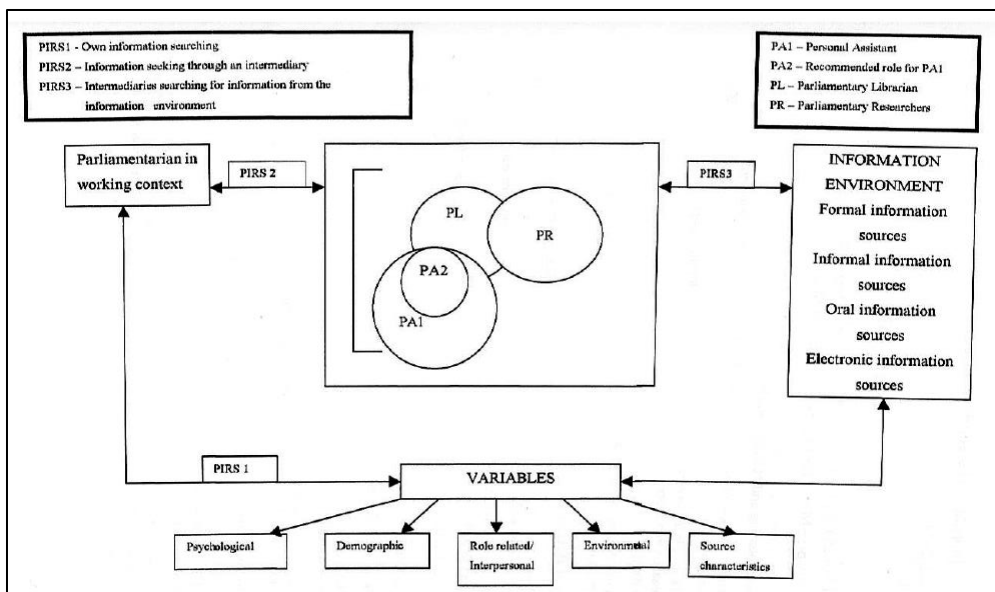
PIRS1 - Own information searching
PIRS2 – Information seeking through an intermediary
PIRS3 – Intermediaries searching for information from the information environment

PA1 – Personal Assistant
PA2 – Recommended role for PA1
PL – Parliamentary Librarian
PR – Parliamentary Researchers

Parliamentarian in working context

PIRS 2

PL

PR

PA2

PA1

PIRS3

INFORMATION ENVIRONMENT
Formal information sources
Informal information sources
Oral information sources
Electronic information sources

PIRS 1

VARIABLES

Psychological

Demographic

Role related/ Interpersonal

Environmetal

Source characteristics